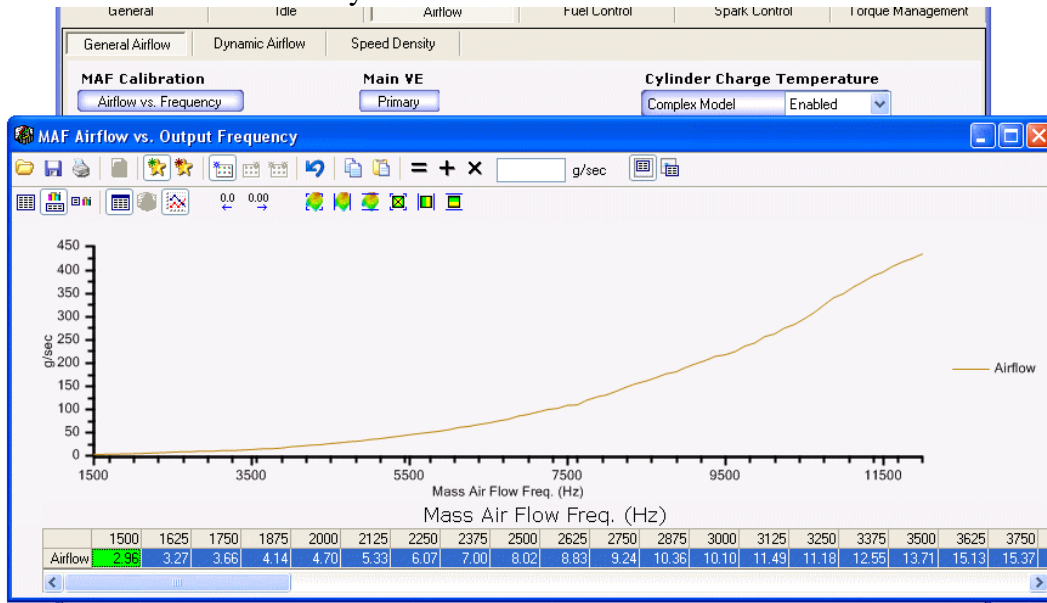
General | Idle | Airflow | Fuel Control | Spark Control | Torque Management

General Airflow | Dynamic Airflow | Speed Density

MAF Calibration
Airflow vs. Frequency

Main VE
Primary

Cylinder Charge Temperature
Complex Model | Enabled

MAF Airflow vs. Output Frequency

g/sec

0.0 0.00

450
400
350
300
250
200
150
100
50
0
g/sec

1500 3500 5500 7500 9500 11500
Mass Air Flow Freq. (Hz)

Airflow

Mass Air Flow Freq. (Hz)

| | 1500 | 1625 | 1750 | 1875 | 2000 | 2125 | 2250 | 2375 | 2500 | 2625 | 2750 | 2875 | 3000 | 3125 | 3250 | 3375 | 3500 | 3625 | 3750 |
|---|---|---|---|---|---|---|---|---|---|---|---|---|---|---|---|---|---|---|---|
| Airflow | 2.96 | 3.27 | 3.66 | 4.14 | 4.70 | 5.33 | 6.07 | 7.00 | 8.02 | 8.83 | 9.24 | 10.36 | 10.10 | 11.49 | 11.18 | 12.55 | 13.71 | 15.13 | 15.37 |